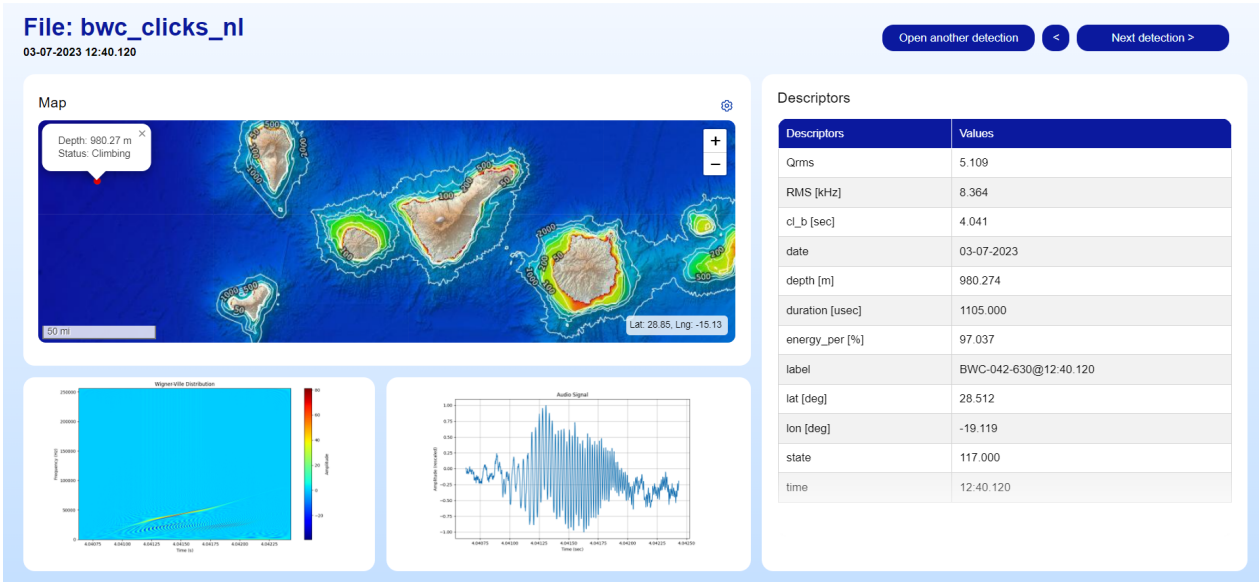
File: bwc_clicks_nl
03-07-2023 12:40.120

Open another detection
<
Next detection >

Map

Depth: 980.27 m
Status: Climbing

+
−

500
1000
500
100
2000
500
1000
500
50
200
2000
500

50 mi
Lat: 28.85, Lng: -15.13

Descriptors

| Descriptors | Values |
|---|---|
| Qrms | 5.109 |
| RMS [kHz] | 8.364 |
| cl_b [sec] | 4.041 |
| date | 03-07-2023 |
| depth [m] | 980.274 |
| duration [usec] | 1105.000 |
| energy_per [%] | 97.037 |
| label | BWC-042-630@12:40.120 |
| lat [deg] | 28.512 |
| lon [deg] | -19.119 |
| state | 117.000 |
| time | 12:40.120 |

Wigner-Ville Distribution
250000
200000
150000
100000
50000
0
Frequency (Hz)
4.04075 4.04100 4.04125 4.04150 4.04175 4.04200 4.04225
Time (s)
60
40
20
0
-20
amplitude

Audio Signal
1.00
0.75
0.50
0.25
0.00
-0.25
-0.50
-0.75
-1.00
Amplitude (rescaled)
4.04075 4.04100 4.04125 4.04150 4.04175 4.04200 4.04225 4.04250
Time (sec)